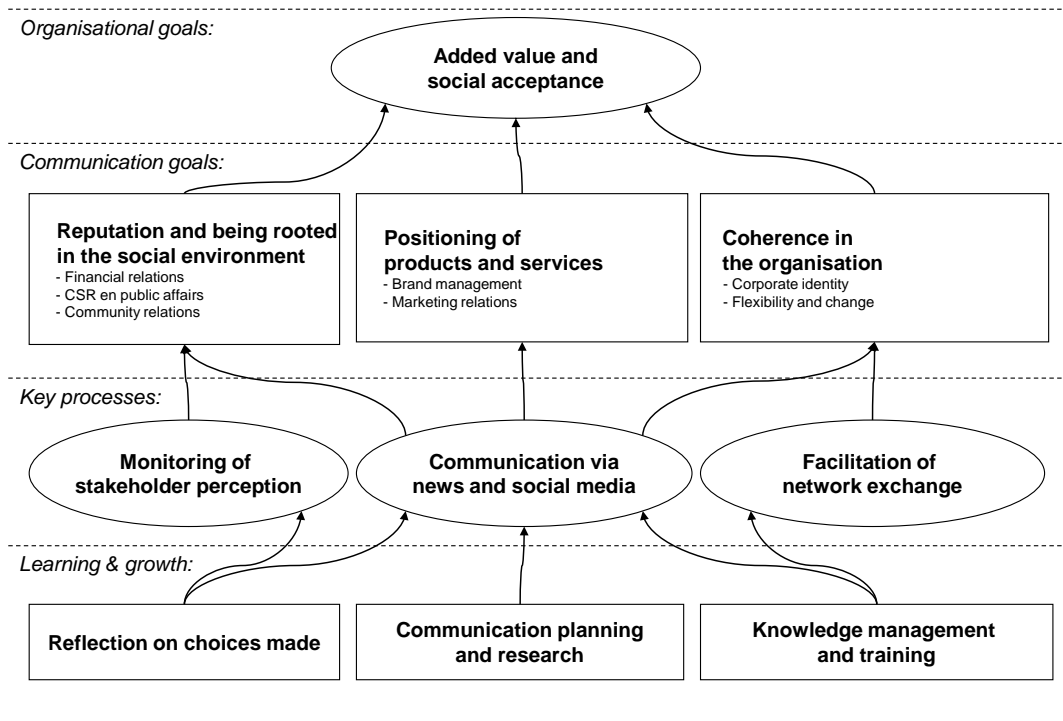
Organisational goals:

Added value and social acceptance

Communication goals:

Reputation and being rooted in the social environment
- Financial relations
- CSR en public affairs
- Community relations

Positioning of products and services
- Brand management
- Marketing relations

Coherence in the organisation
- Corporate identity
- Flexibility and change

Key processes:

Monitoring of stakeholder perception

Communication via news and social media

Facilitation of network exchange

Learning & growth:

Reflection on choices made

Communication planning and research

Knowledge management and training